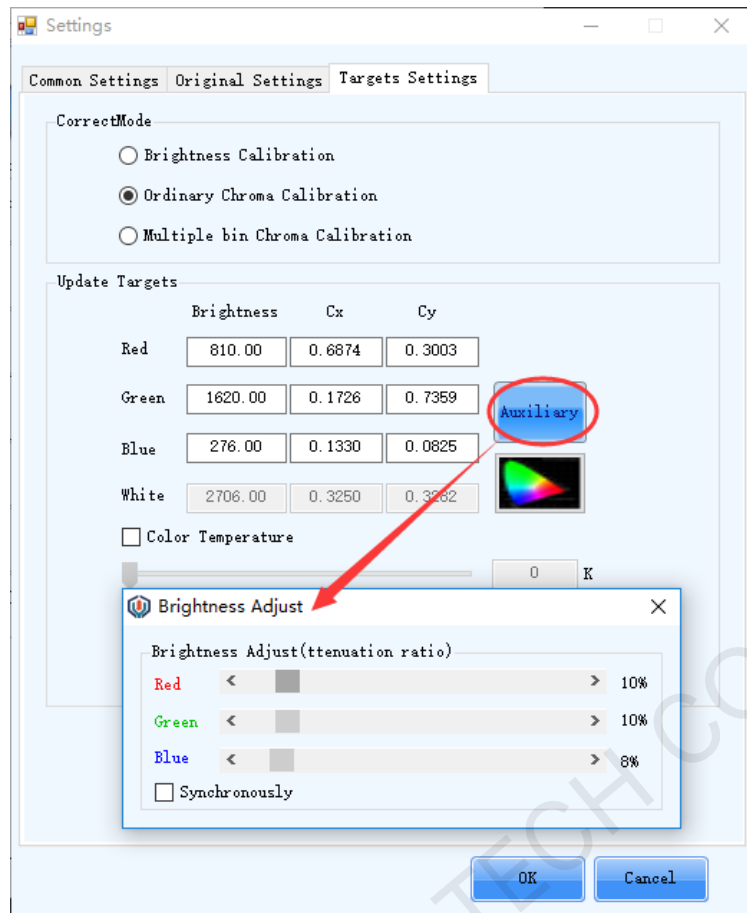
Settings

Common Settings | Original Settings | Targets Settings

CorrectMode

Brightness Calibration

Ordinary Chroma Calibration

Multiple bin Chroma Calibration

Update Targets

| | Brightness | Cx | Cy |
|---|---|---|---|
| Red | 810.00 | 0.6874 | 0.3003 |
| Green | 1620.00 | 0.1726 | 0.7359 |
| Blue | 276.00 | 0.1330 | 0.0825 |
| White | 2706.00 | 0.3250 | 0.3282 |

Auxiliary

Color Temperature

0 K

Brightness Adjust

Brightness Adjust(ttenuation ratio)

Red 10%

Green 10%

Blue 8%

Synchronously

TECH CO

OK

Cancel